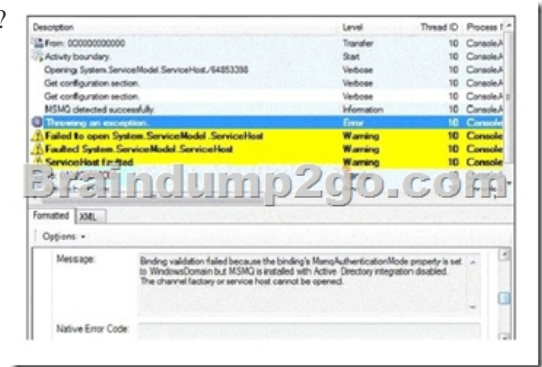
?

| Description | Level | Thread ID | Process I |
|---|---|---|---|
| From: 000000000000 | Transfer | 10 | ConsoleA |
| Activity boundary. | Start | 10 | ConsoleA |
| Opening System.ServiceModel.ServiceHost./64853398 | Verbose | 10 | ConsoleA |
| Get configuration section. | Verbose | 10 | ConsoleA |
| Get configuration section. | Verbose | 10 | ConsoleA |
| MSMQ detected successfully | Information | 10 | ConsoleA |
| Throwing an exception. | Error | 10 | Console |
| Failed to open System.ServiceModel.ServiceHost | Warning | 10 | Console |
| Faulted System.ServiceModel.ServiceHost | Warning | 10 | Console |
| ServiceHost Faulted | Warning | 10 | Console |

Braindump2go.com

Formatted XML

Options

Message: Binding validation failed because the binding's MsmqAuthenticationMode property is set to WindowsDomain but MSMQ is installed with Active Directory integration disabled. The channel factory or service host cannot be opened.

Native Error Code: